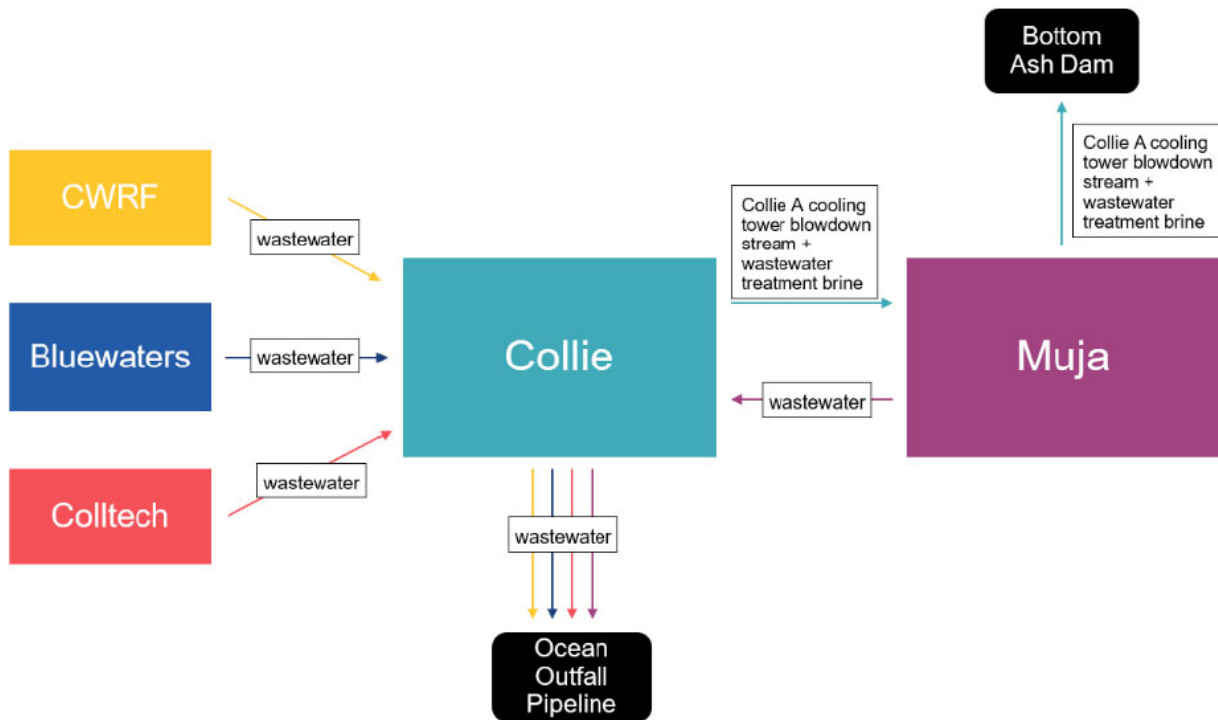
Bottom Ash Dam

Collie A cooling tower blowdown stream + wastewater treatment brine

CWRF

wastewater

Collie A cooling tower blowdown stream + wastewater treatment brine

Bluewaters

wastewater

Collie

Muja

wastewater

Colltech

wastewater

wastewater

Ocean Outfall Pipeline